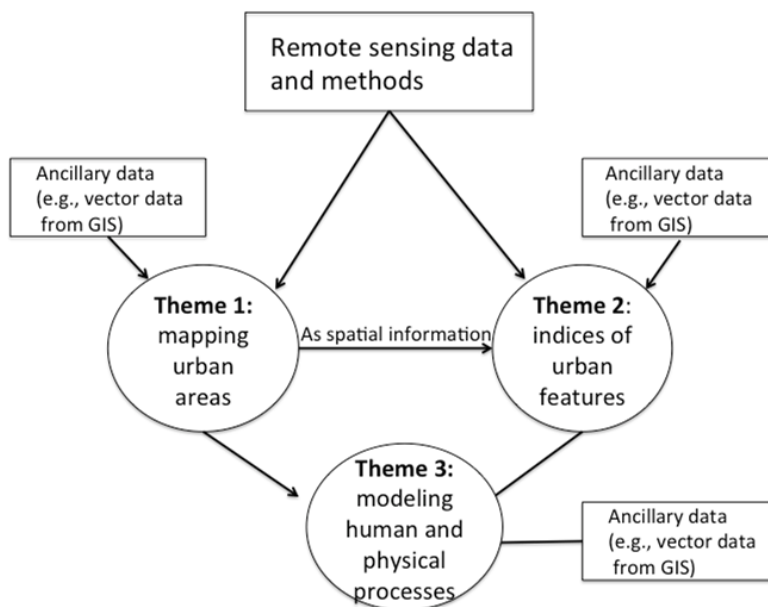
Remote sensing data and methods

Ancillary data (e.g., vector data from GIS)

Ancillary data (e.g., vector data from GIS)

Theme 1: mapping urban areas

As spatial information

Theme 2: indices of urban features

Theme 3: modeling human and physical processes

Ancillary data (e.g., vector data from GIS)